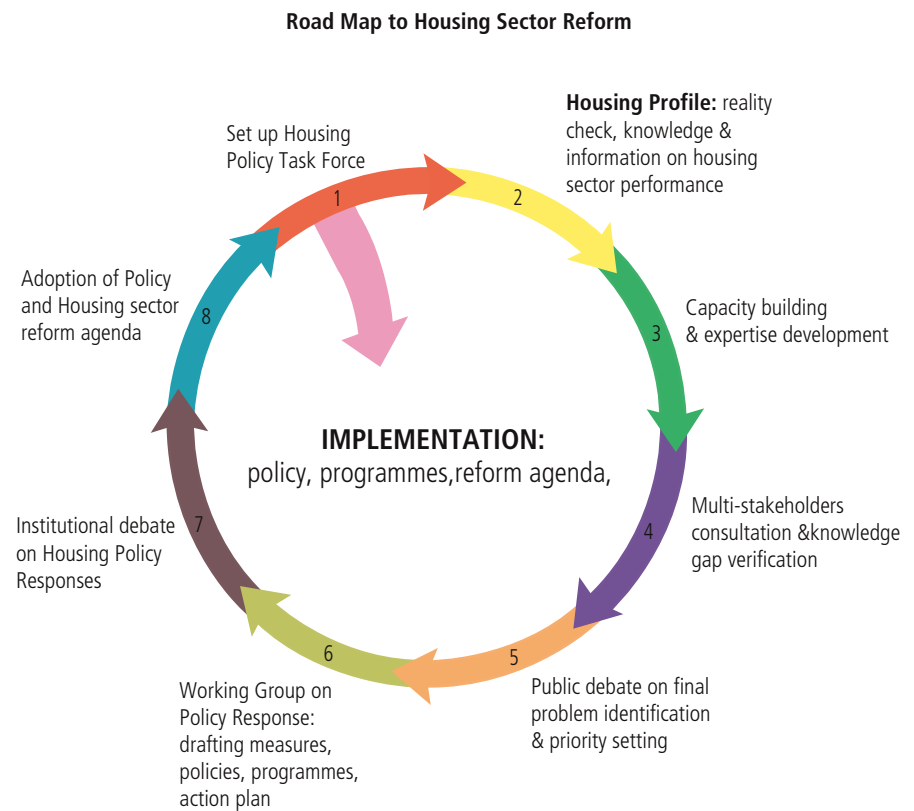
Road Map to Housing Sector Reform

Set up Housing Policy Task Force

1

Housing Profile: reality check, knowledge & information on housing sector performance

2

Capacity building & expertise development

3

Multi-stakeholders consultation &knowledge gap verification

4

Public debate on final problem identification & priority setting

5

Working Group on Policy Response: drafting measures, policies, programmes, action plan

6

Institutional debate on Housing Policy Responses

7

Adoption of Policy and Housing sector reform agenda

8

IMPLEMENTATION:
policy, programmes,reform agenda,